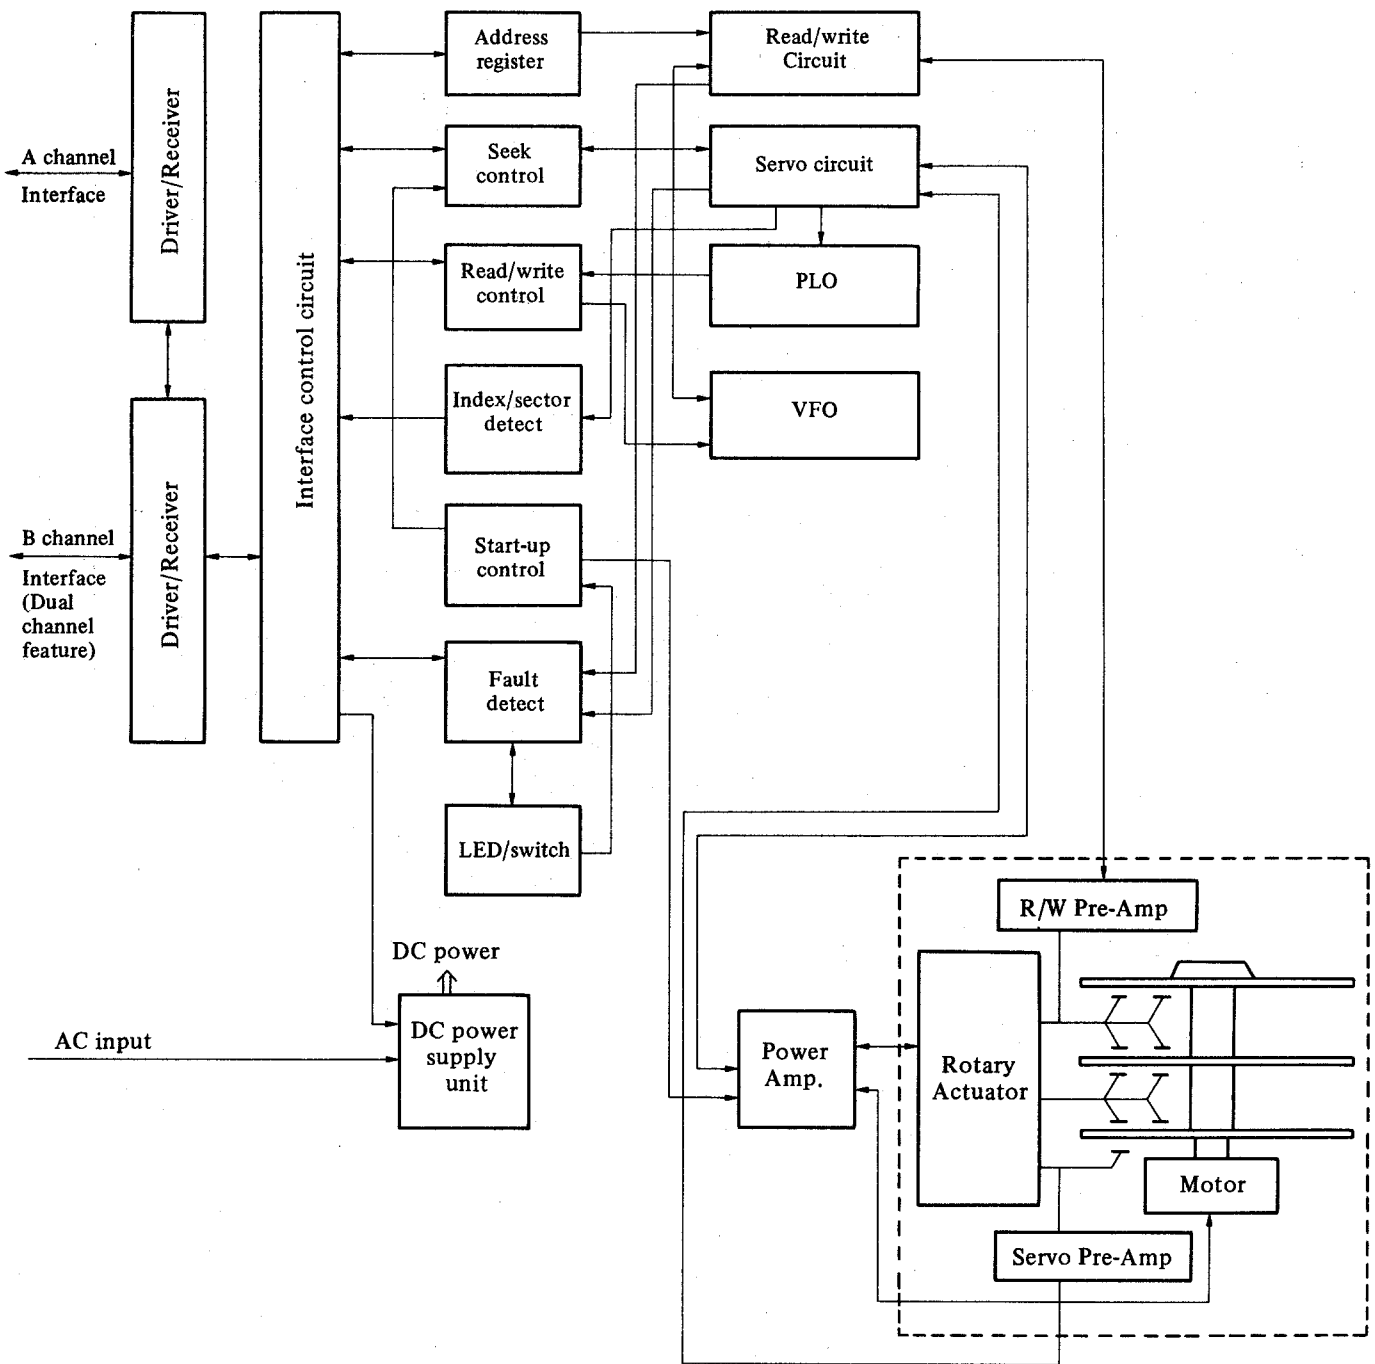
A channel
Interface

Driver/Receiver

Driver/Receiver

B channel
Interface
(Dual
channel
feature)

Interface control circuit

Address register

Seek control

Read/write control

Index/sector detect

Start-up control

Fault detect

LED/switch

Read/write Circuit

Servo circuit

PLO

VFO

DC power

AC input

DC power supply unit

Power Amp.

R/W Pre-Amp

Rotary Actuator

Motor

Servo Pre-Amp